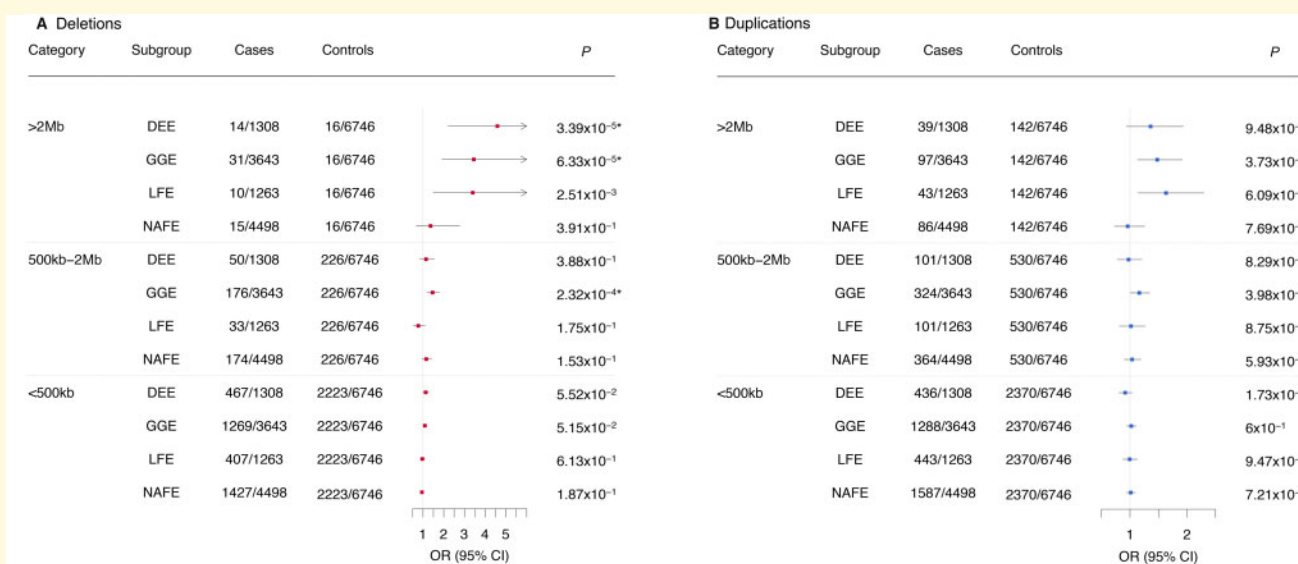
A Deletions

| Category | Subgroup | Cases | Controls | P |
|---|---|---|---|---|
| >2Mb | DEE | 14/1308 | 16/6746 | $3.39\times10^{-5}$* |
| | GGE | 31/3643 | 16/6746 | $6.33\times10^{-5}$* |
| | LFE | 10/1263 | 16/6746 | $2.51\times10^{-3}$ |
| | NAFE | 15/4498 | 16/6746 | $3.91\times10^{-1}$ |
| 500kb–2Mb | DEE | 50/1308 | 226/6746 | $3.88\times10^{-1}$ |
| | GGE | 176/3643 | 226/6746 | $2.32\times10^{-4}$* |
| | LFE | 33/1263 | 226/6746 | $1.75\times10^{-1}$ |
| | NAFE | 174/4498 | 226/6746 | $1.53\times10^{-1}$ |
| <500kb | DEE | 467/1308 | 2223/6746 | $5.52\times10^{-2}$ |
| | GGE | 1269/3643 | 2223/6746 | $5.15\times10^{-2}$ |
| | LFE | 407/1263 | 2223/6746 | $6.13\times10^{-1}$ |
| | NAFE | 1427/4498 | 2223/6746 | $1.87\times10^{-1}$ |

1 2 3 4 5
OR (95% CI)

B Duplications

| Category | Subgroup | Cases | Controls | P |
|---|---|---|---|---|
| >2Mb | DEE | 39/1308 | 142/6746 | 9.48x10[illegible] |
| | GGE | 97/3643 | 142/6746 | 3.73x10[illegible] |
| | LFE | 43/1263 | 142/6746 | 6.09x10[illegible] |
| | NAFE | 86/4498 | 142/6746 | 7.69x10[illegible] |
| 500kb–2Mb | DEE | 101/1308 | 530/6746 | 8.29x10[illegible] |
| | GGE | 324/3643 | 530/6746 | 3.98x10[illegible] |
| | LFE | 101/1263 | 530/6746 | 8.75x10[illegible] |
| | NAFE | 364/4498 | 530/6746 | 5.93x10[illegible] |
| <500kb | DEE | 436/1308 | 2370/6746 | 1.73x10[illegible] |
| | GGE | 1288/3643 | 2370/6746 | $6\times10^{-1}$ |
| | LFE | 443/1263 | 2370/6746 | 9.47x10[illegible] |
| | NAFE | 1587/4498 | 2370/6746 | 7.21x10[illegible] |

1 2
OR (95% CI)